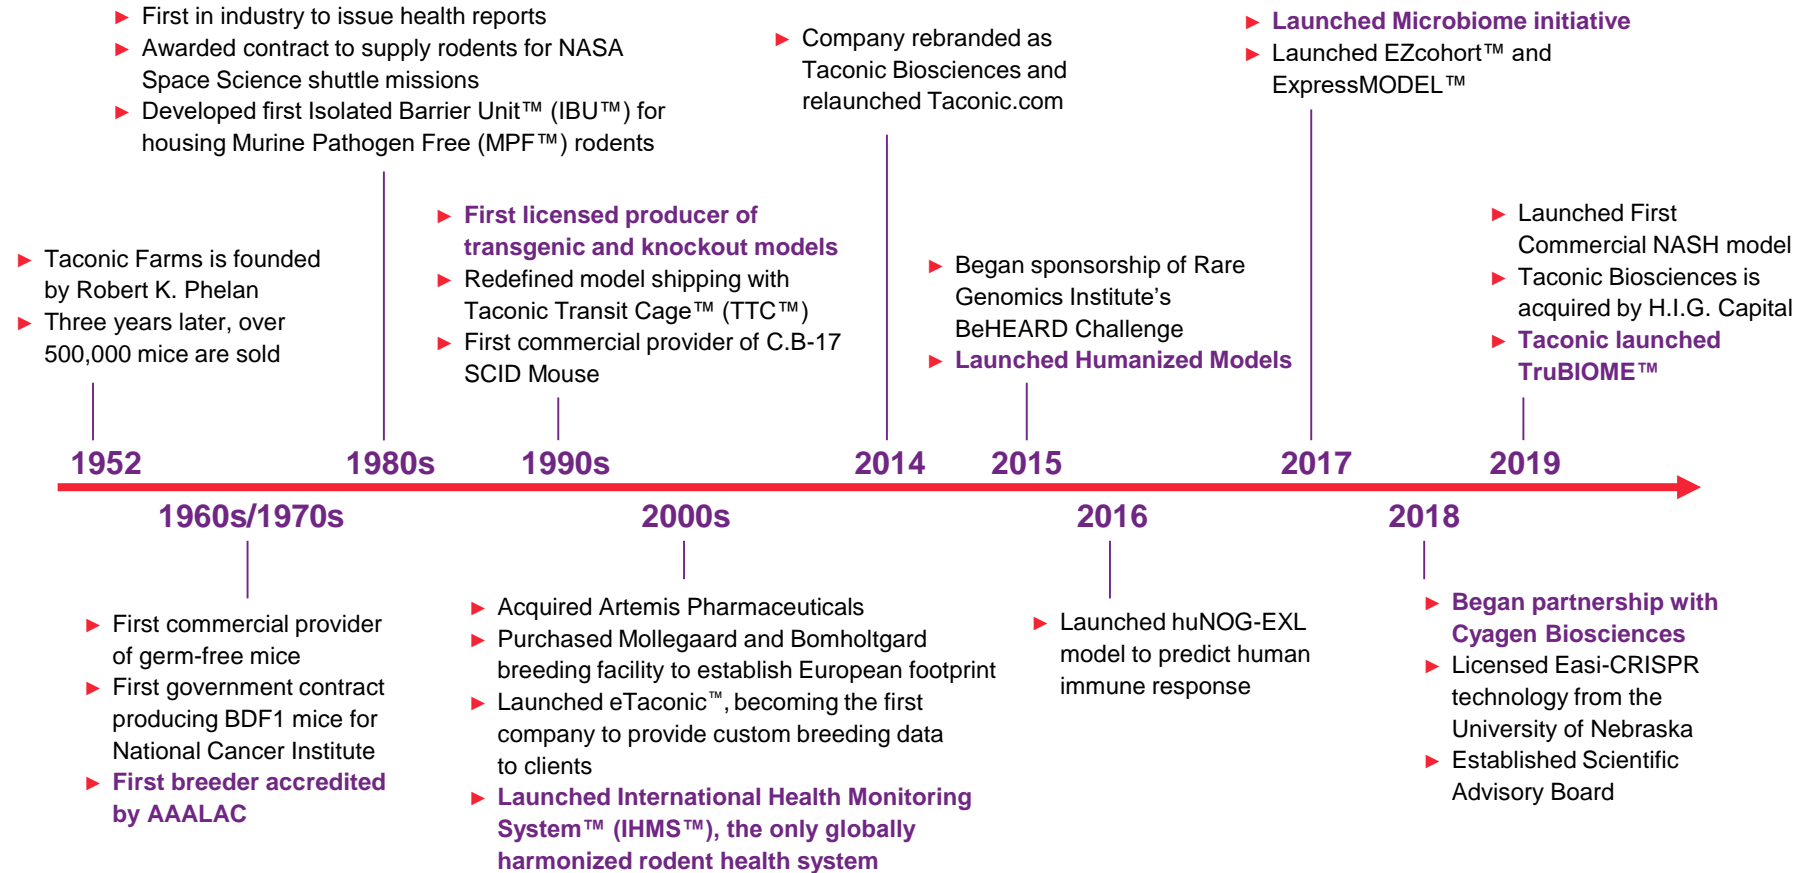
► Taconic Farms is founded by Robert K. Phelan
► Three years later, over 500,000 mice are sold

► First in industry to issue health reports
► Awarded contract to supply rodents for NASA Space Science shuttle missions
► Developed first Isolated Barrier Unit™ (IBU™) for housing Murine Pathogen Free (MPF™) rodents

► First licensed producer of transgenic and knockout models
► Redefined model shipping with Taconic Transit Cage™ (TTC™)
► First commercial provider of C.B-17 SCID Mouse

► Company rebranded as Taconic Biosciences and relaunched Taconic.com

► Began sponsorship of Rare Genomics Institute's BeHEARD Challenge
► Launched Humanized Models

► Launched Microbiome initiative
► Launched EZcohort™ and ExpressMODEL™

► Launched First Commercial NASH model
► Taconic Biosciences is acquired by H.I.G. Capital
► Taconic launched TruBIOME™

1952 1980s 1990s 2014 2015 2017 2019

1960s/1970s 2000s 2016 2018

► First commercial provider of germ-free mice
► First government contract producing BDF1 mice for National Cancer Institute
► First breeder accredited by AAALAC

► Acquired Artemis Pharmaceuticals
► Purchased Mollegaard and Bomholtgard breeding facility to establish European footprint
► Launched eTaconic™, becoming the first company to provide custom breeding data to clients
► Launched International Health Monitoring System™ (IHMS™), the only globally harmonized rodent health system

► Launched huNOG-EXL model to predict human immune response

► Began partnership with Cyagen Biosciences
► Licensed Easi-CRISPR technology from the University of Nebraska
► Established Scientific Advisory Board